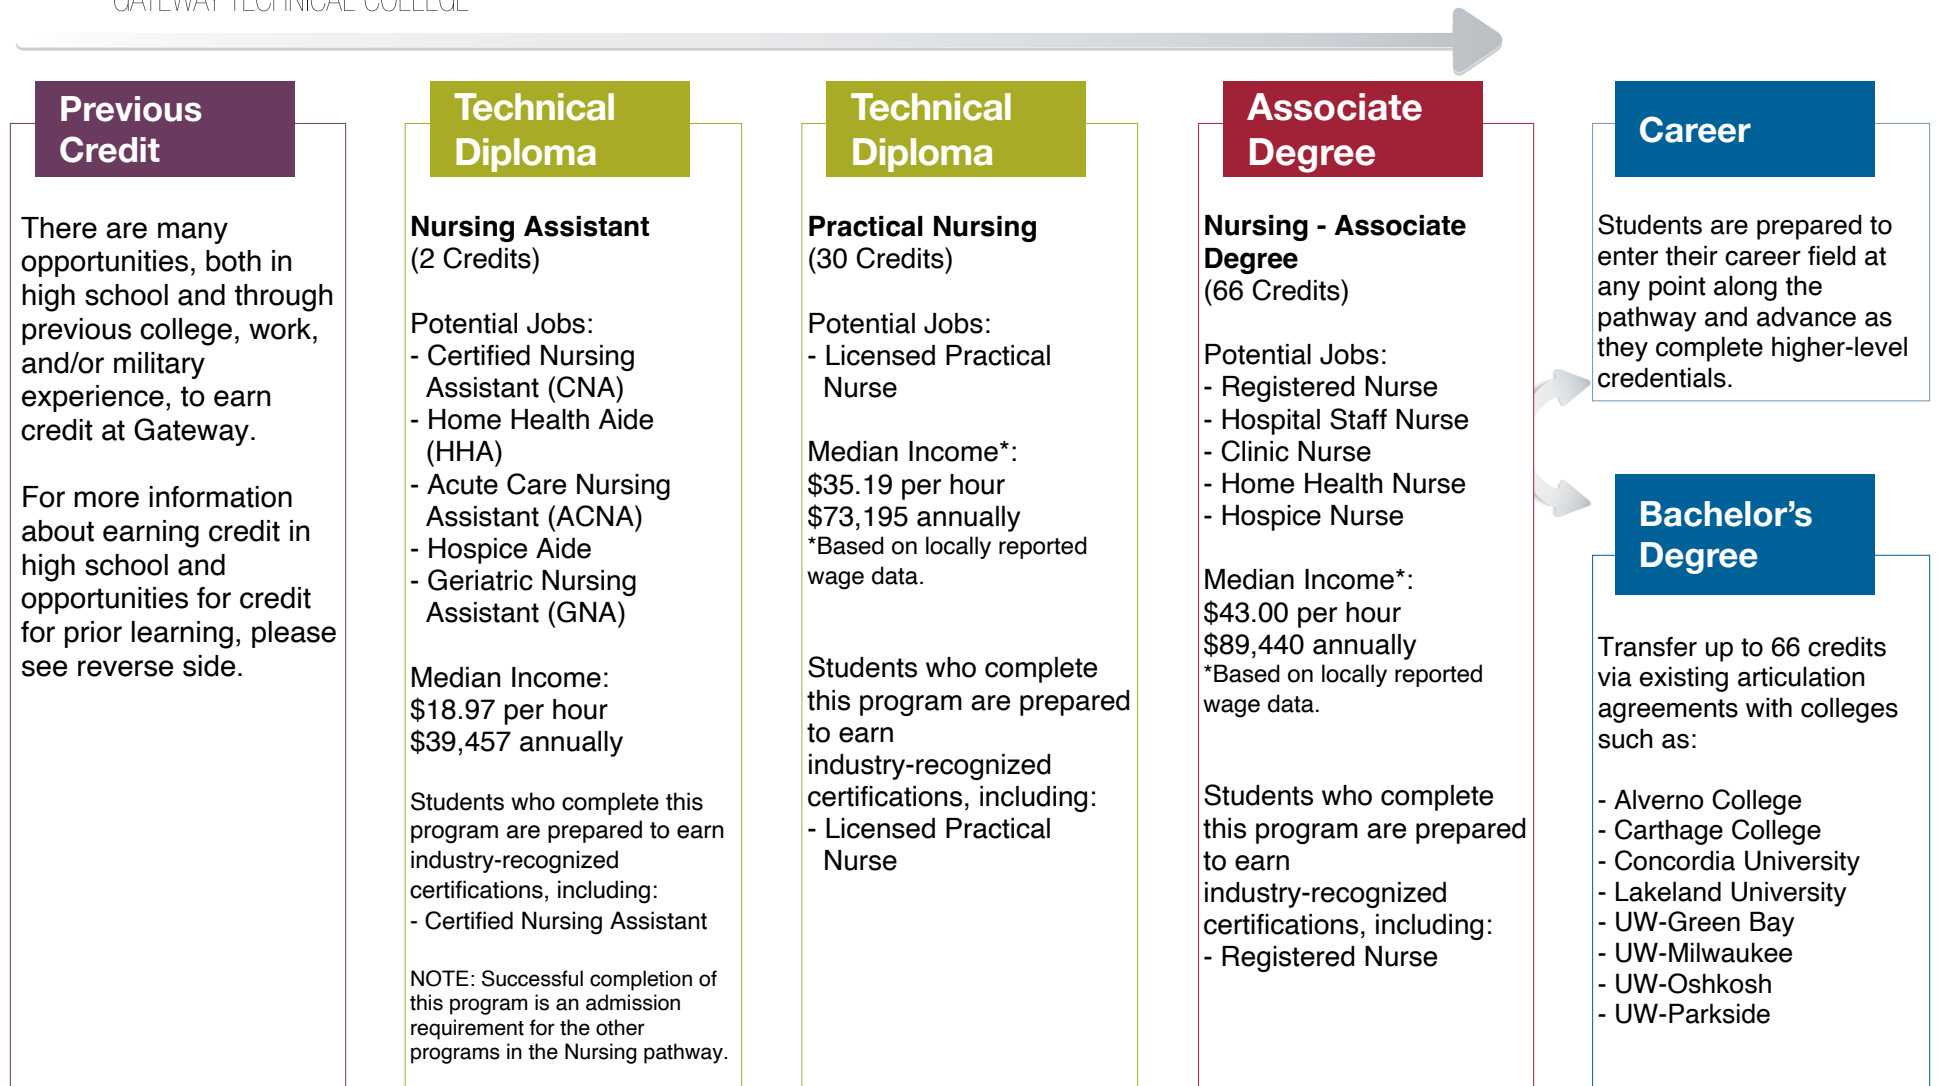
GATEWAY TECHNICAL COLLEGE

Previous Credit

There are many opportunities, both in high school and through previous college, work, and/or military experience, to earn credit at Gateway.

For more information about earning credit in high school and opportunities for credit for prior learning, please see reverse side.

Technical Diploma

Nursing Assistant
(2 Credits)

Potential Jobs:
- Certified Nursing Assistant (CNA)
- Home Health Aide (HHA)
- Acute Care Nursing Assistant (ACNA)
- Hospice Aide
- Geriatric Nursing Assistant (GNA)

Median Income:
$18.97 per hour
$39,457 annually

Students who complete this program are prepared to earn industry-recognized certifications, including:
- Certified Nursing Assistant

NOTE: Successful completion of this program is an admission requirement for the other programs in the Nursing pathway.

Technical Diploma

Practical Nursing
(30 Credits)

Potential Jobs:
- Licensed Practical Nurse

Median Income*:
$35.19 per hour
$73,195 annually
*Based on locally reported wage data.

Students who complete this program are prepared to earn industry-recognized certifications, including:
- Licensed Practical Nurse

Associate Degree

Nursing - Associate Degree
(66 Credits)

Potential Jobs:
- Registered Nurse
- Hospital Staff Nurse
- Clinic Nurse
- Home Health Nurse
- Hospice Nurse

Median Income*:
$43.00 per hour
$89,440 annually
*Based on locally reported wage data.

Students who complete this program are prepared to earn industry-recognized certifications, including:
- Registered Nurse

Career

Students are prepared to enter their career field at any point along the pathway and advance as they complete higher-level credentials.

Bachelor’s Degree

Transfer up to 66 credits via existing articulation agreements with colleges such as:

- Alverno College
- Carthage College
- Concordia University
- Lakeland University
- UW-Green Bay
- UW-Milwaukee
- UW-Oshkosh
- UW-Parkside